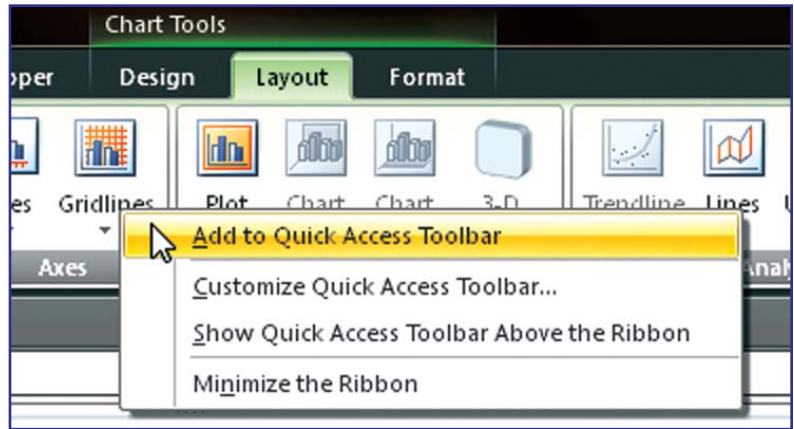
Chart Tools

oper
Design
Layout
Format

es
Gridlines
Plot
Chart
Chart
3-D
Trendline
Lines
Axes
Anal

Add to Quick Access Toolbar
Customize Quick Access Toolbar...
Show Quick Access Toolbar Above the Ribbon
Minimize the Ribbon